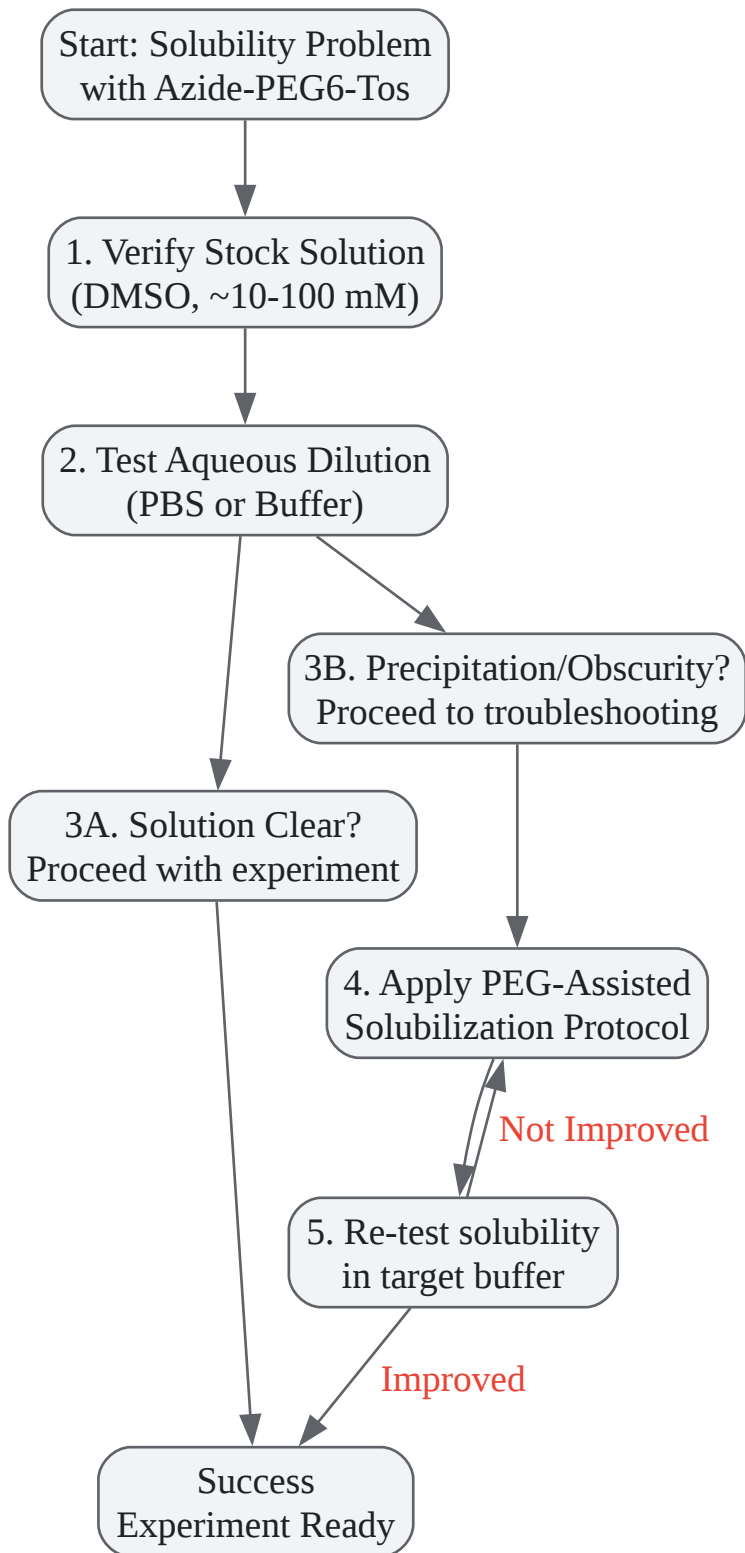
Start: Solubility Problem with Azide-PEG6-Tos

1. Verify Stock Solution (DMSO, ~10-100 mM)

2. Test Aqueous Dilution (PBS or Buffer)

3B. Precipitation/Obscurity? Proceed to troubleshooting

3A. Solution Clear? Proceed with experiment

4. Apply PEG-Assisted Solubilization Protocol

Not Improved

5. Re-test solubility in target buffer

Improved

Success Experiment Ready